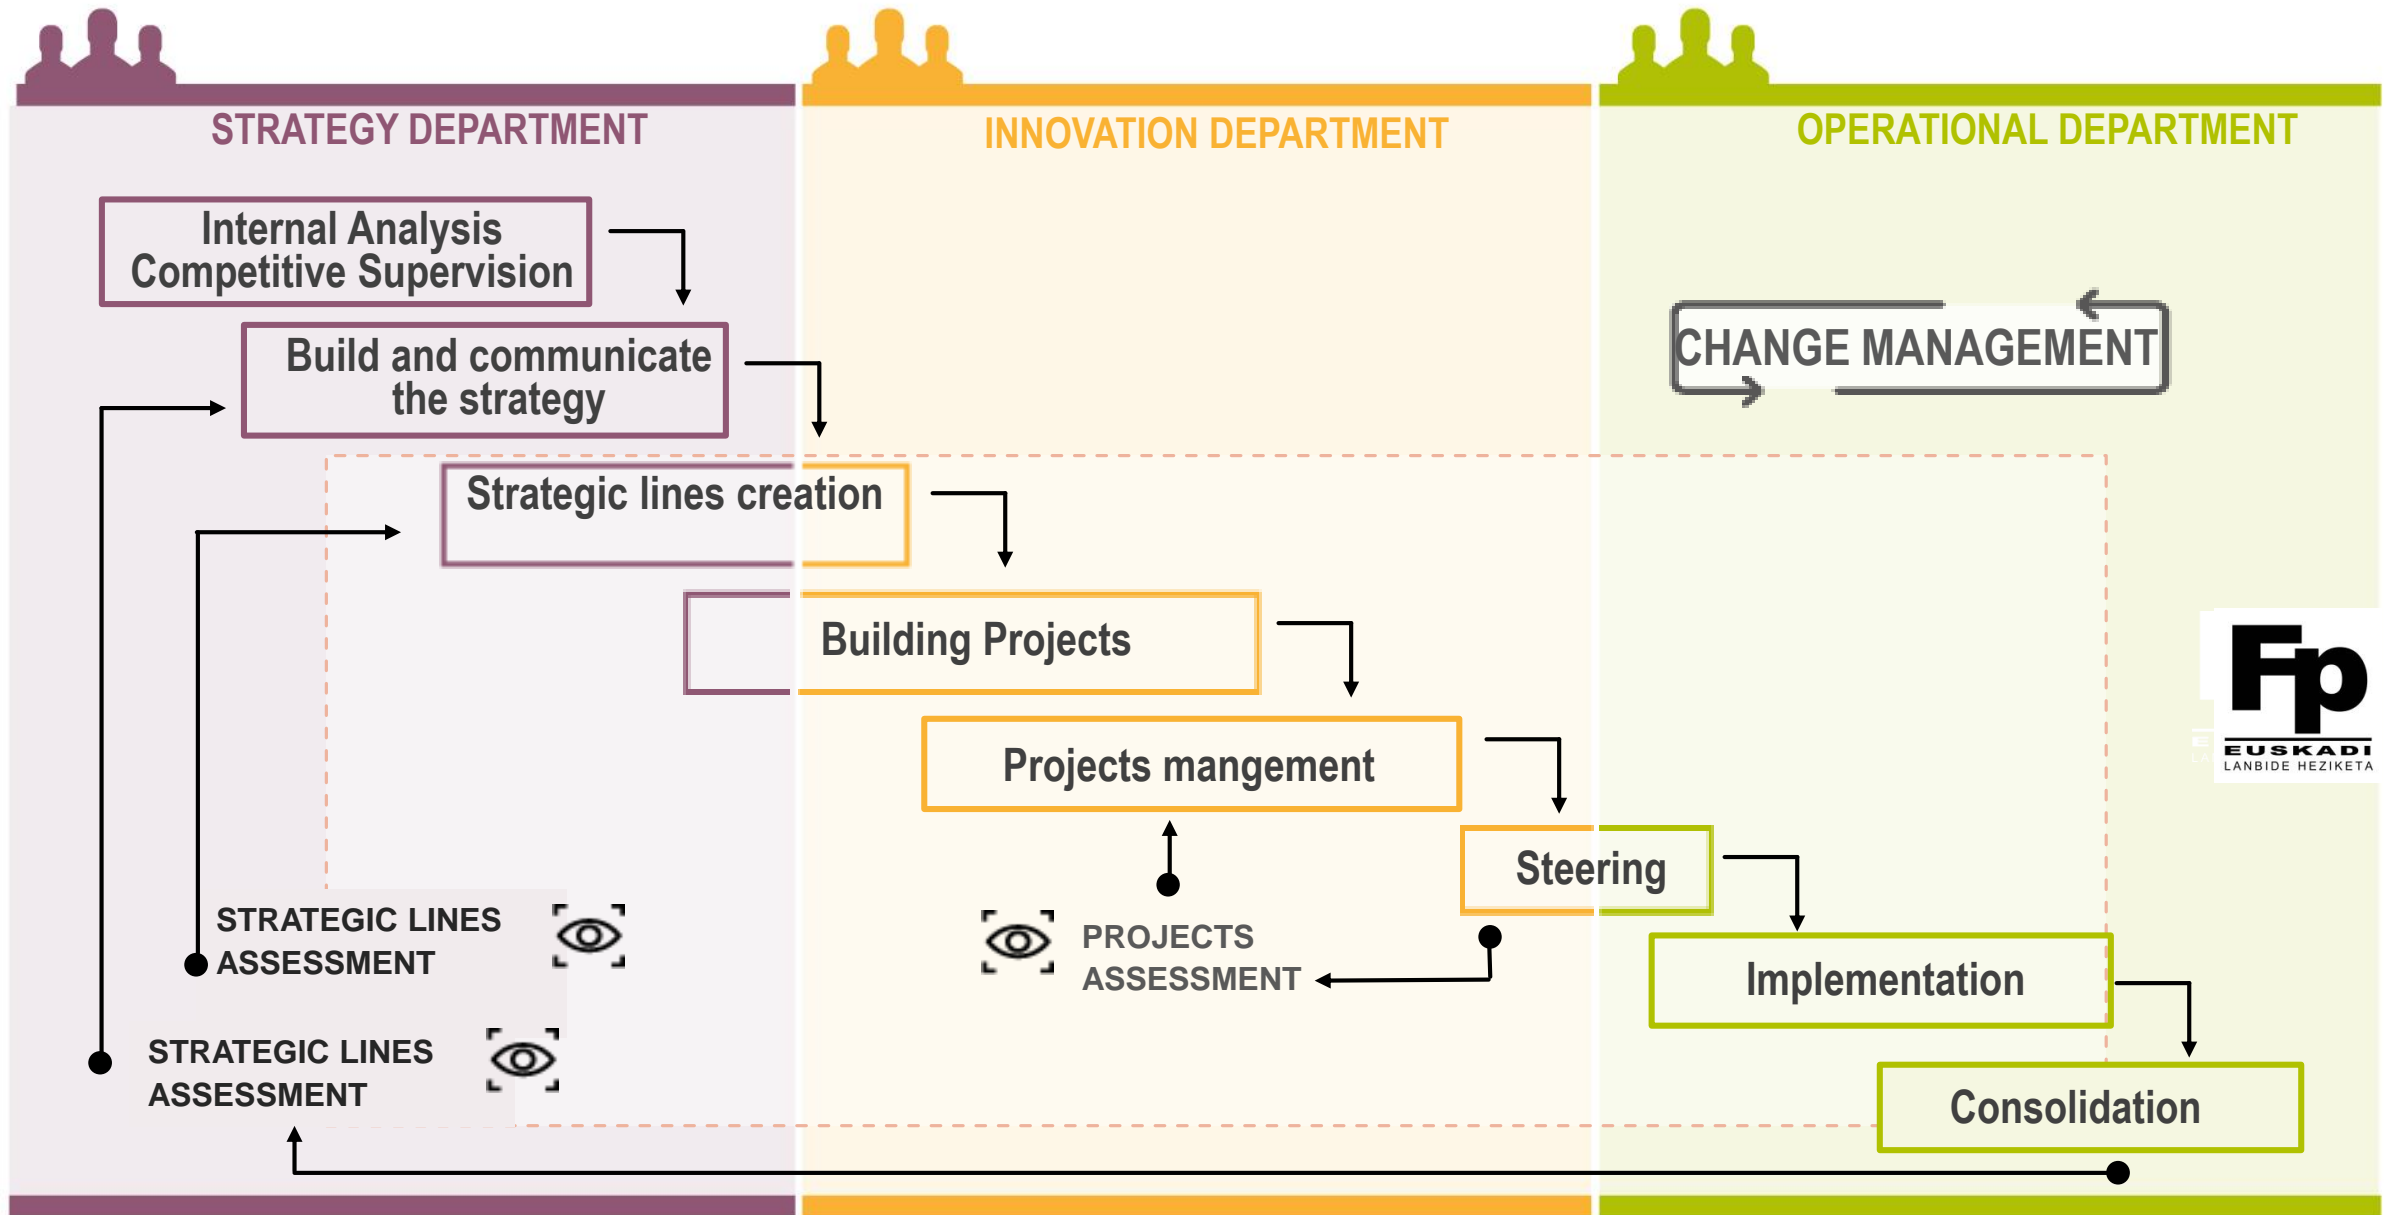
STRATEGY DEPARTMENT

INNOVATION DEPARTMENT

OPERATIONAL DEPARTMENT

Internal Analysis Competitive Supervision

Build and communicate the strategy

CHANGE MANAGEMENT

Strategic lines creation

Building Projects

Fp EUSKADI LANBIDE HEZIKETA

Projects mangement

Steering

STRATEGIC LINES ASSESSMENT

PROJECTS ASSESSMENT

Implementation

STRATEGIC LINES ASSESSMENT

Consolidation